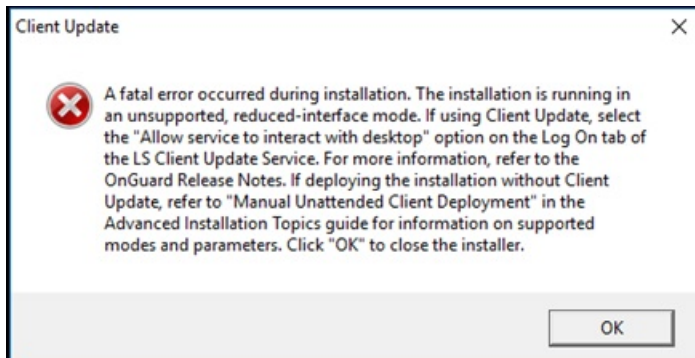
Client Update

A fatal error occurred during installation. The installation is running in an unsupported, reduced-interface mode. If using Client Update, select the "Allow service to interact with desktop" option on the Log On tab of the LS Client Update Service. For more information, refer to the OnGuard Release Notes. If deploying the installation without Client Update, refer to "Manual Unattended Client Deployment" in the Advanced Installation Topics guide for information on supported modes and parameters. Click "OK" to close the installer.

OK